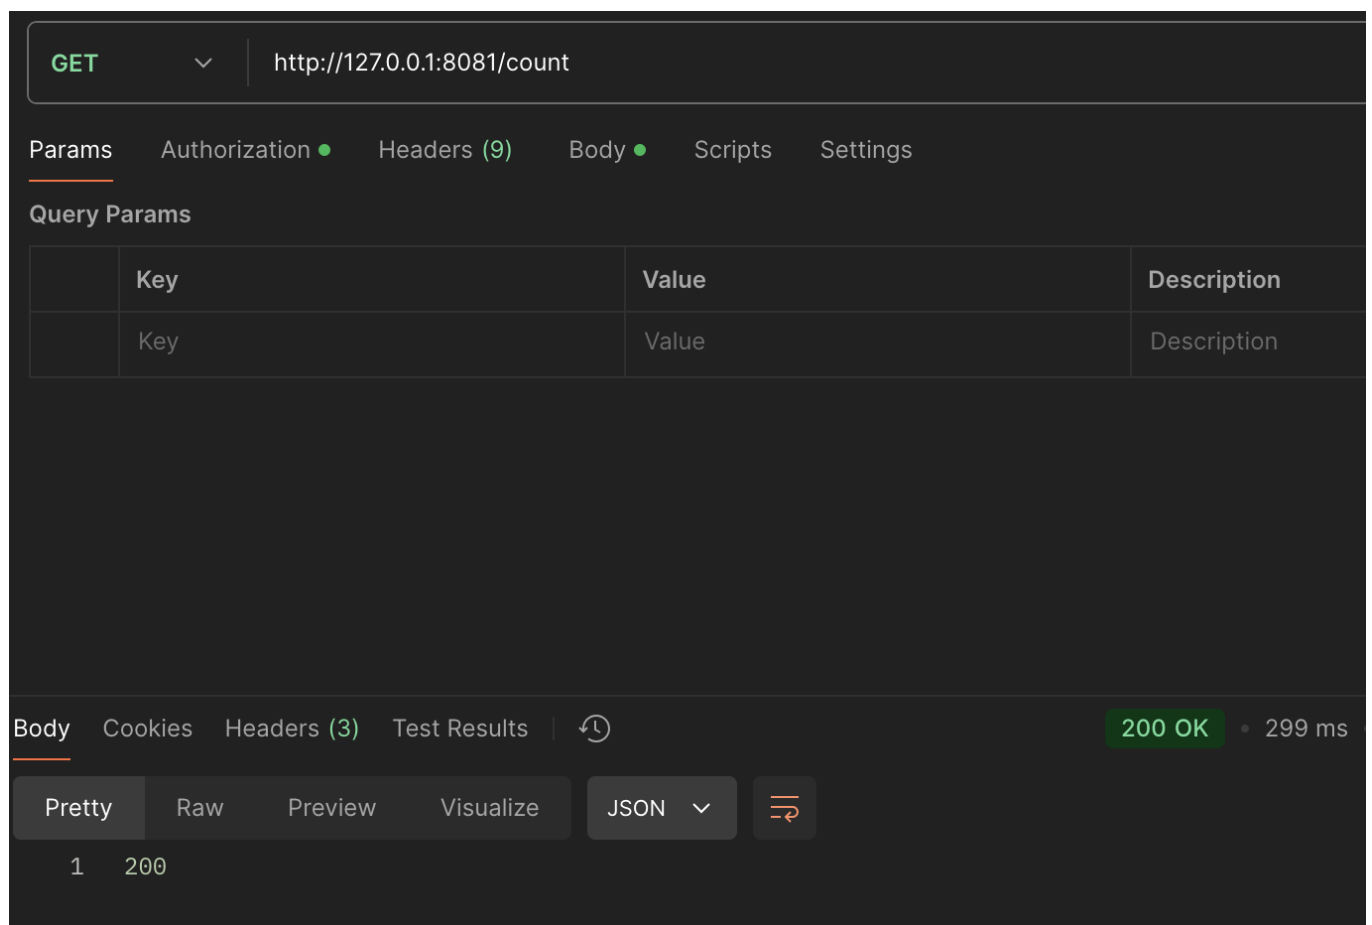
GET http://127.0.0.1:8081/count

Params Authorization Headers (9) Body Scripts Settings

Query Params

| | Key | Value | Description |
|---|---|---|---|
| | Key | Value | Description |

Body Cookies Headers (3) Test Results 200 OK 299 ms

Pretty Raw Preview Visualize JSON

1 200